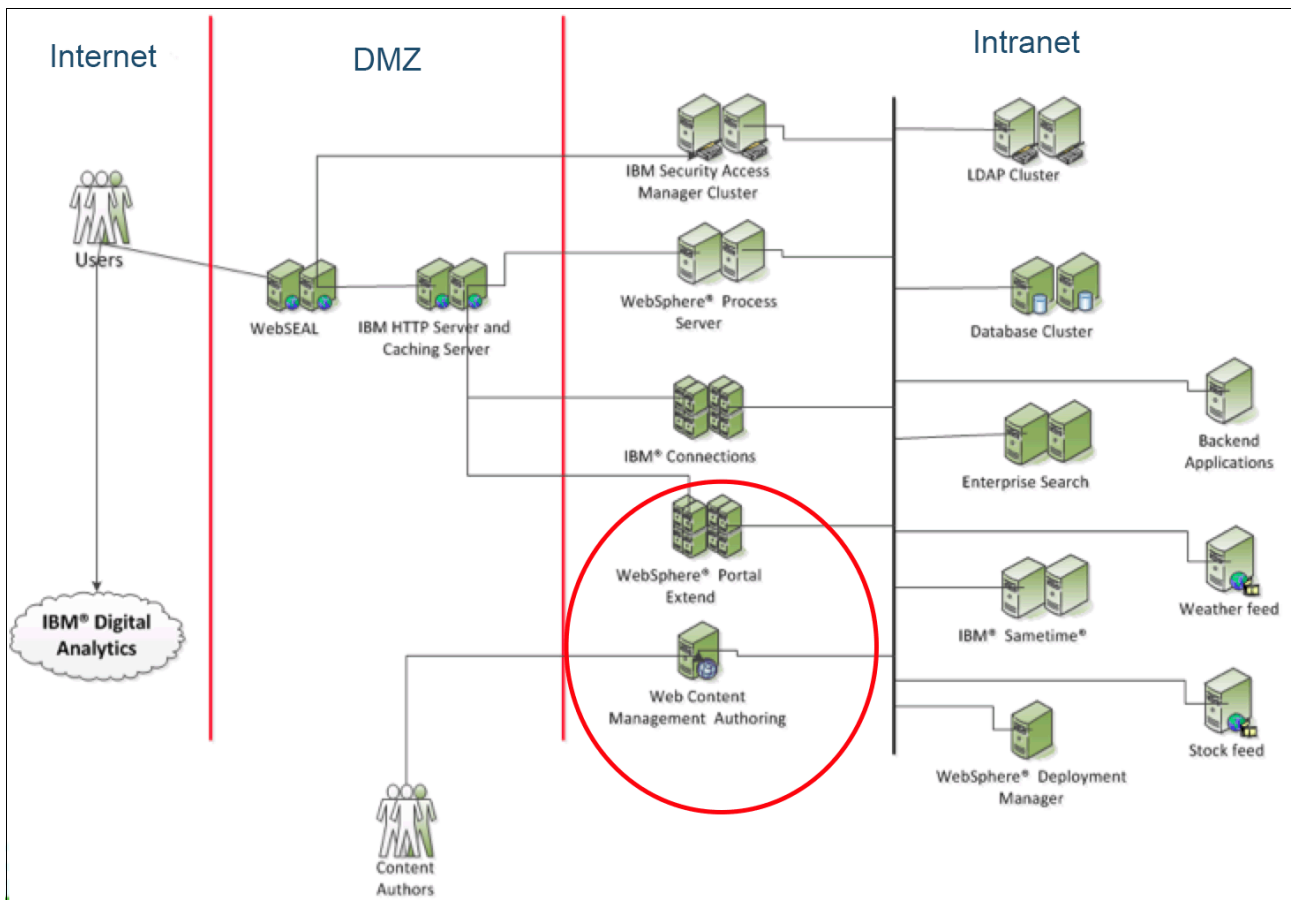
Internet

DMZ

Intranet

Users

IBM® Digital Analytics

WebSEAL

IBM HTTP Server and Caching Server

IBM Security Access Manager Cluster

WebSphere® Process Server

IBM® Connections

WebSphere® Portal Extend

Web Content Management Authoring

Content Authors

LDAP Cluster

Database Cluster

Backend Applications

Enterprise Search

Weather feed

IBM® Sametime®

Stock feed

WebSphere® Deployment Manager